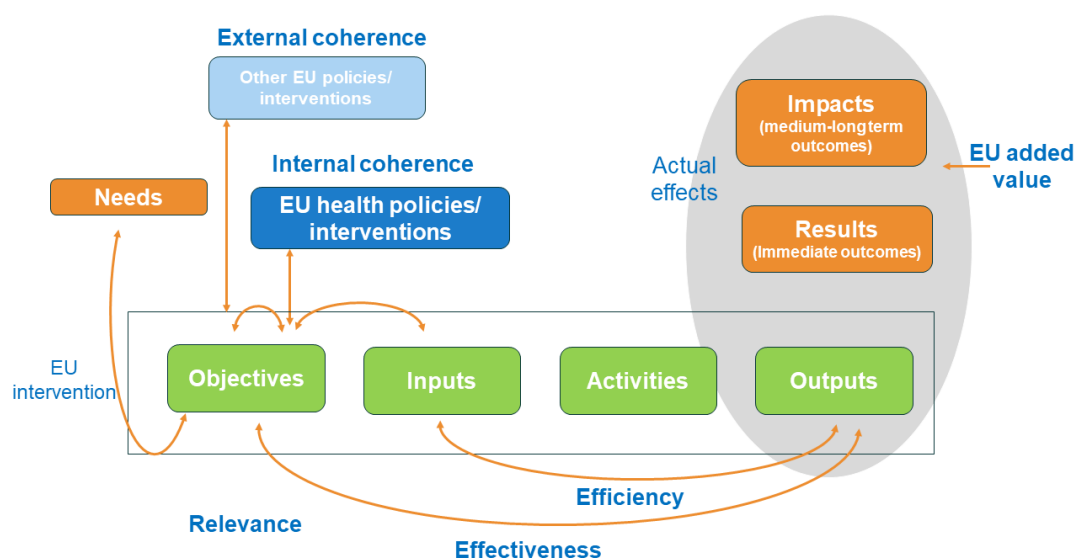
External coherence

Other EU policies/ interventions

Internal coherence

EU health policies/ interventions

Needs

Impacts
(medium-longterm outcomes)

Actual effects

EU added value

Results
(Immediate outcomes)

EU intervention

Objectives

Inputs

Activities

Outputs

Efficiency

Relevance

Effectiveness